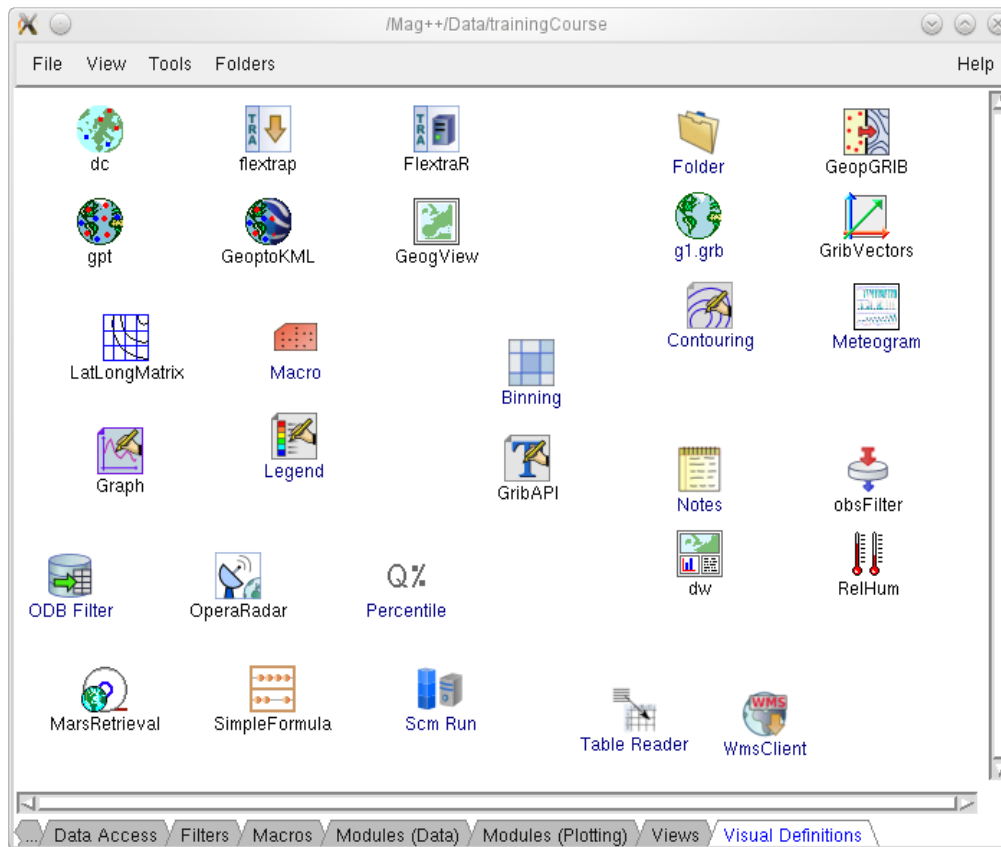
/Mag++/Data/trainingCourse

File View Tools Folders Help

dc
flextrap
FlextraR
Folder
GeopGRIB
gpt
GeoptoKML
GeogView
g1.grb
GribVectors
Contouring
Meteogram
LatLongMatrix
Macro
Binning
Graph
Legend
GribAPI
Notes
obsFilter
dw
RelHum
ODB Filter
OperaRadar
Q%
Percentile
MarsRetrieval
SimpleFormula
Scm Run
Table Reader
WMS
WmsClient

... Data Access Filters Macros Modules (Data) Modules (Plotting) Views Visual Definitions